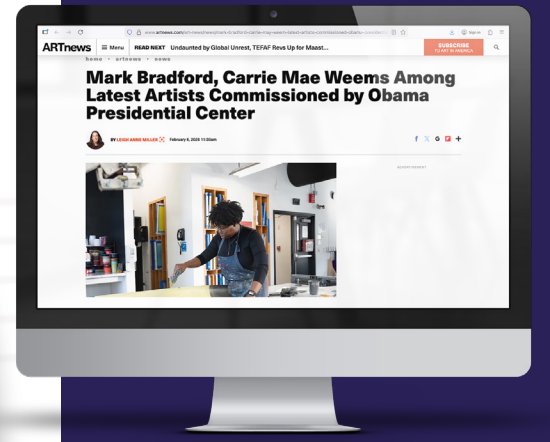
www.artnews.com/art-news/news/mark-bradford-carrie-mae-weems-latest-artists-commissioned-obama-presidential

ARTnews Menu READ NEXT Undaunted by Global Unrest, TEFAF Revs Up for Maast... SUBSCRIBE TO ART IN AMERICA

home > artnews > news

Mark Bradford, Carrie Mae Weems Among Latest Artists Commissioned by Obama Presidential Center

BY LEIGH ANNE MILLER February 6, 2020 11:00am

ADVERTISEMENT